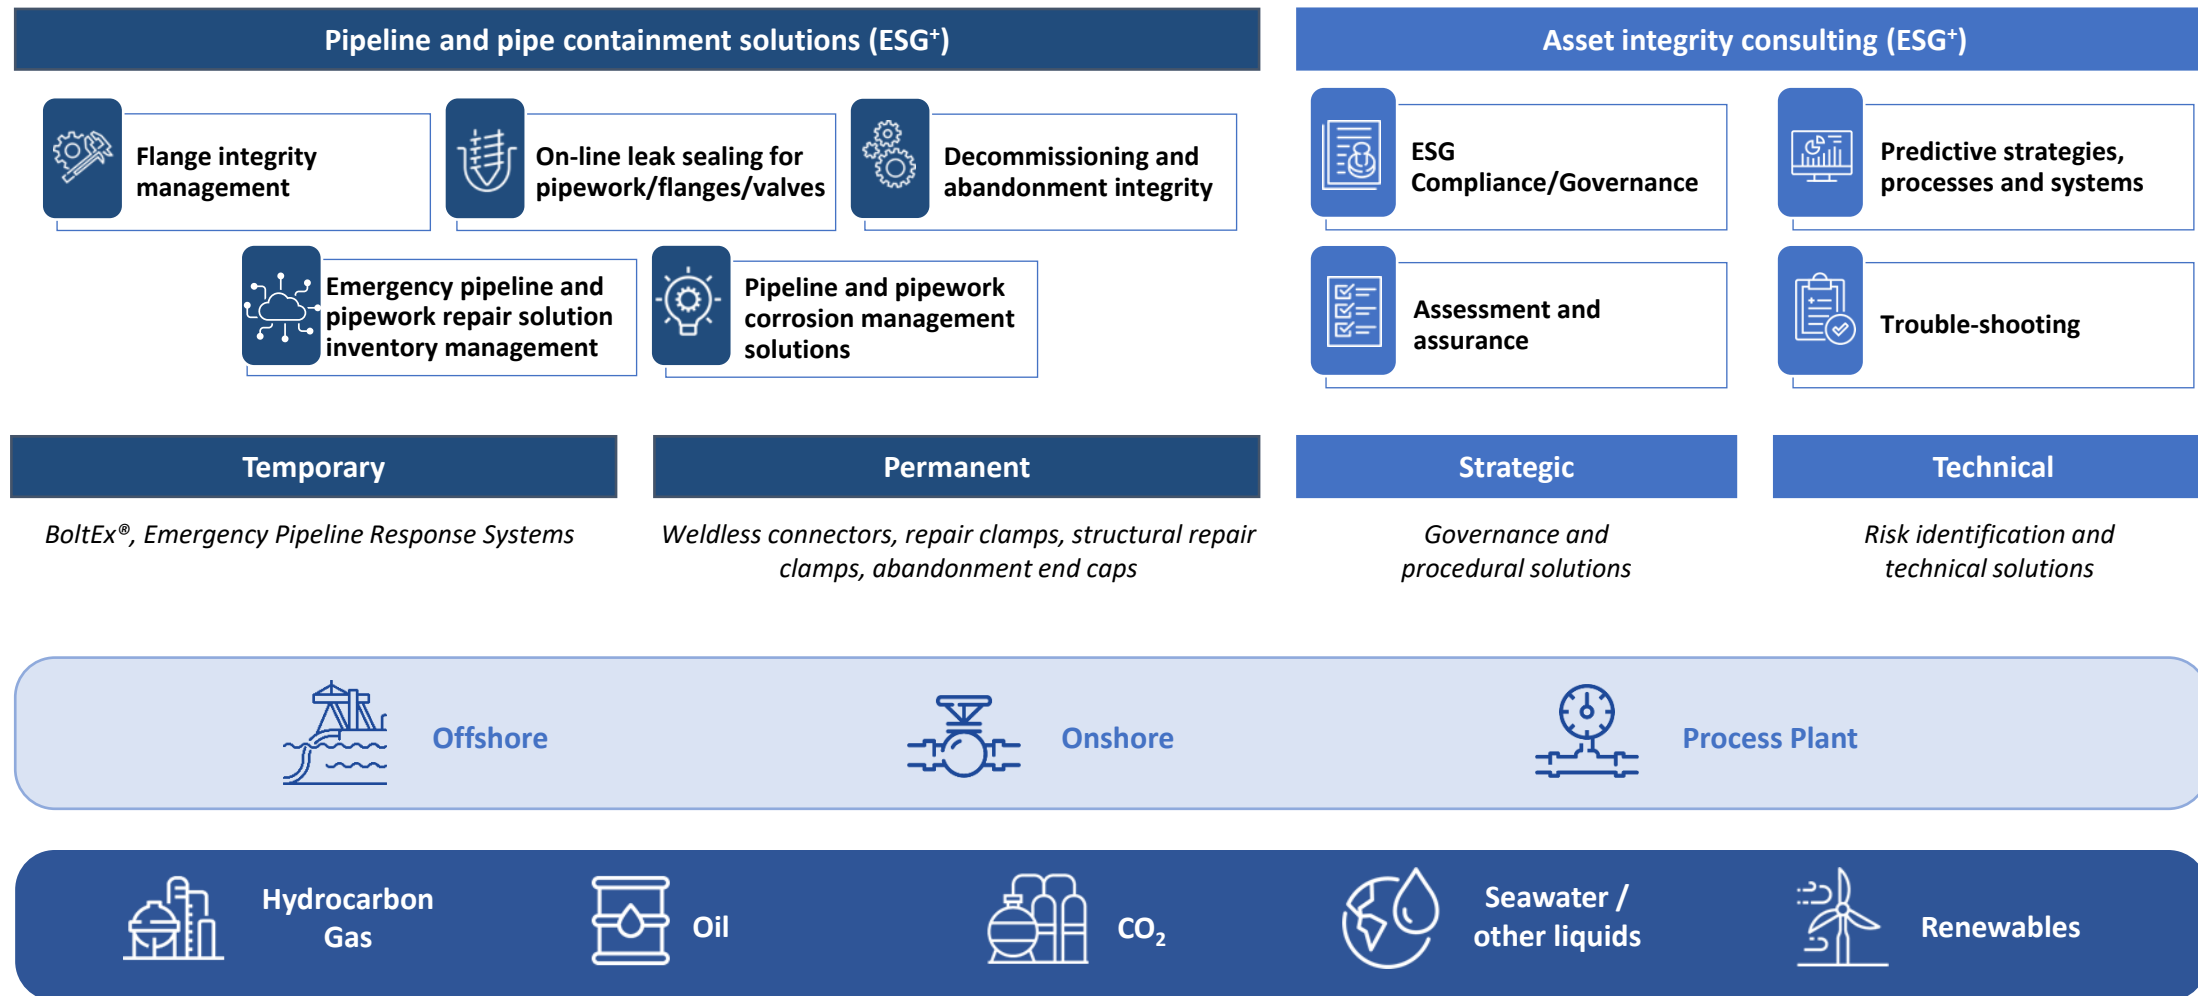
Pipeline and pipe containment solutions (ESG$^+$)

Flange integrity management

On-line leak sealing for pipework/flanges/valves

Decommissioning and abandonment integrity

Emergency pipeline and pipework repair solution inventory management

Pipeline and pipework corrosion management solutions

Asset integrity consulting (ESG$^+$)

ESG Compliance/Governance

Predictive strategies, processes and systems

Assessment and assurance

Trouble-shooting

Temporary

BoltEx®, Emergency Pipeline Response Systems

Permanent

Weldless connectors, repair clamps, structural repair clamps, abandonment end caps

Strategic

Governance and procedural solutions

Technical

Risk identification and technical solutions

Offshore

Onshore

Process Plant

Hydrocarbon Gas

Oil

$CO_2$

Seawater / other liquids

Renewables